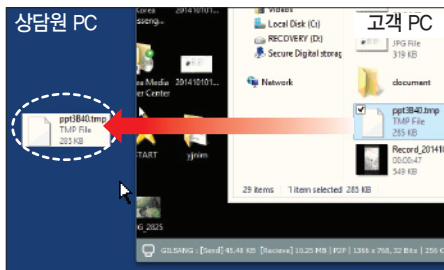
상담원 PC

ppt3B40.tmp
TMP File
285 KB

Korea
essengi

201410101

Media
er Center

201410101

START

yjnim

G 2025

Videos
Local Disk (C:)
RECOVERY (D:)
Secure Digital storag

Network

고객 PC

JPG File
319 KB

document

ppt3B40.tmp
TMP File
285 KB

Record_2014
00:00:47
549 KB

29 items | 1 item selected 285 KB

GILSANG : [Send] 45.48 KB [Recieve] 10.25 MB | P2P | 1366 x 768, 32 Bits | 256 C